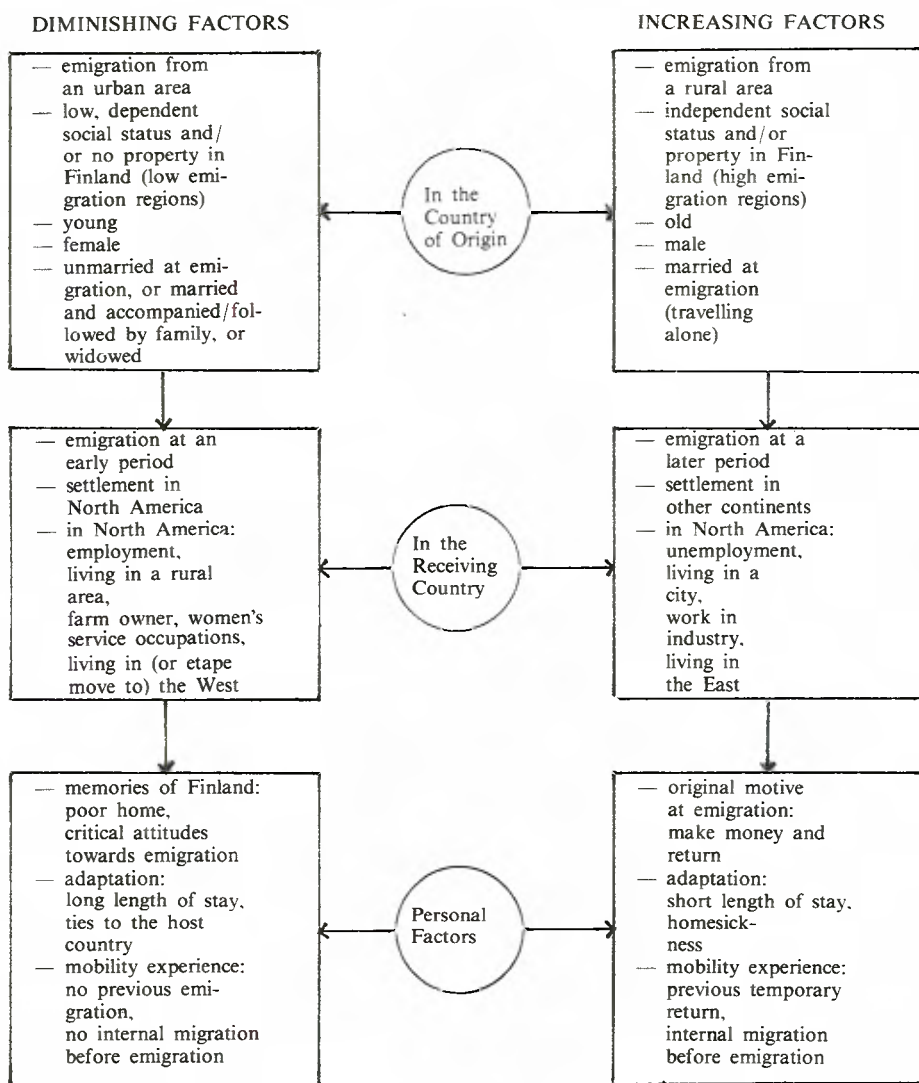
DIMINISHING FACTORS

INCREASING FACTORS

— emigration from an urban area
— low, dependent social status and/or no property in Finland (low emigration regions)
— young
— female
— unmarried at emigration, or married and accompanied/followed by family, or widowed

In the Country of Origin

— emigration from a rural area
— independent social status and/or property in Finland (high emigration regions)
— old
— male
— married at emigration (travelling alone)

— emigration at an early period
— settlement in North America
— in North America: employment, living in a rural area, farm owner, women's service occupations, living in (or etape move to) the West

In the Receiving Country

— emigration at a later period
— settlement in other continents
— in North America: unemployment, living in a city, work in industry, living in the East

— memories of Finland: poor home, critical attitudes towards emigration
— adaptation: long length of stay, ties to the host country
— mobility experience: no previous emigration, no internal migration before emigration

Personal Factors

— original motive at emigration: make money and return
— adaptation: short length of stay, homesickness
— mobility experience: previous temporary return, internal migration before emigration